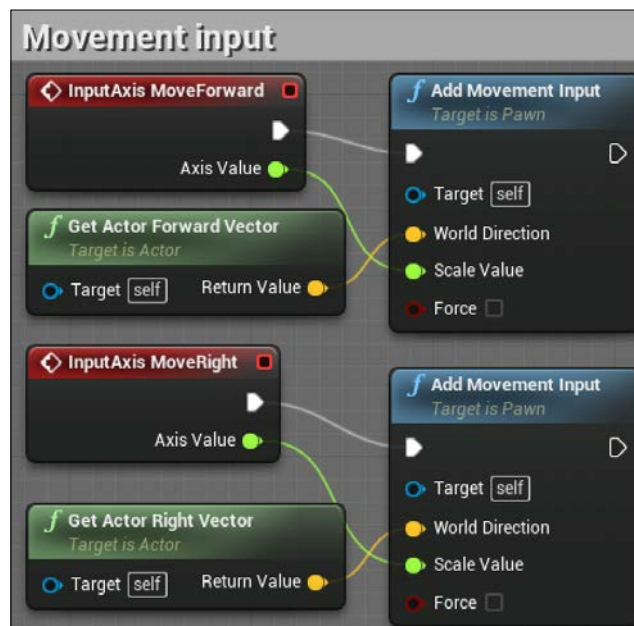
Movement input

InputAxis MoveForward

Axis Value

Get Actor Forward Vector
Target is Actor

Target self

Return Value

Add Movement Input
Target is Pawn

Target self

World Direction

Scale Value

Force

InputAxis MoveRight

Axis Value

Get Actor Right Vector
Target is Actor

Target self

Return Value

Add Movement Input
Target is Pawn

Target self

World Direction

Scale Value

Force